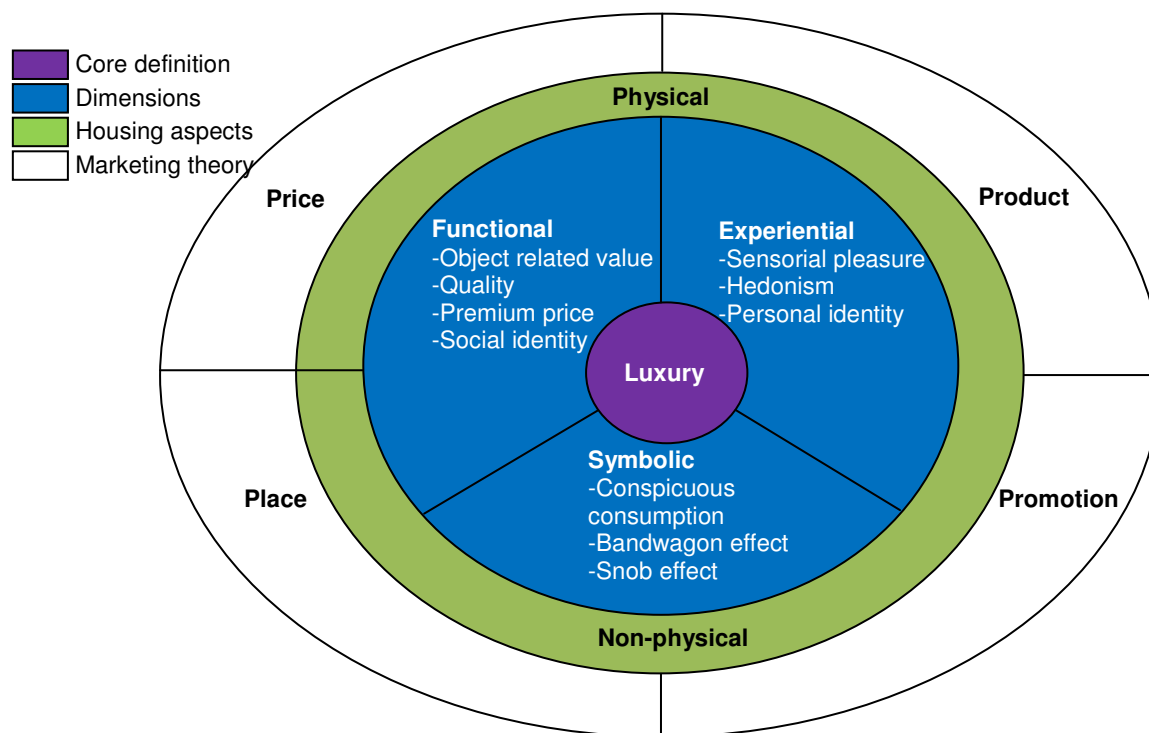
Core definition
Dimensions
Housing aspects
Marketing theory

Physical

Price

Product

Functional
-Object related value
-Quality
-Premium price
-Social identity

Experiential
-Sensorial pleasure
-Hedonism
-Personal identity

Luxury

Symbolic
-Conspicuous consumption
-Bandwagon effect
-Snob effect

Place

Promotion

Non-physical